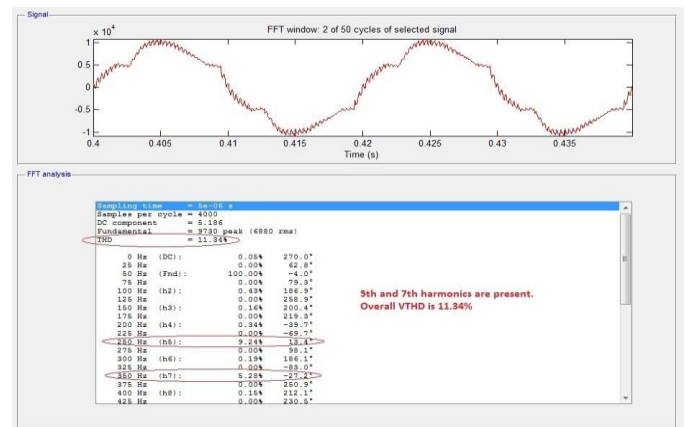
Signal

FFT window: 2 of 50 cycles of selected signal

$\times 10^4$

1
0.5
0
-0.5
-1

0.4 0.405 0.41 0.415 0.42 0.425 0.43 0.435

Time (s)

FFT analysis

Sampling time = 5e-06 s
Samples per cycle = 4000
DC component = 5.186
Fundamental = 9730 peak (6880 rms)
THD = 11.34%

| | | | |
|---|---|---|---|
| 0 Hz | (DC): | 0.05% | 270.0° |
| 25 Hz | | 0.00% | 62.8° |
| 50 Hz | (Fnd): | 100.00% | -4.0° |
| 75 Hz | | 0.00% | 79.3° |
| 100 Hz | (h2): | 0.45% | 186.9° |
| 125 Hz | | 0.00% | 258.9° |
| 150 Hz | (h3): | 0.16% | 200.4° |
| 175 Hz | | 0.00% | 219.3° |
| 200 Hz | (h4): | 0.34% | -39.7° |
| 225 Hz | | 0.00% | -69.7° |
| 250 Hz | (h5): | 9.24% | 13.4° |
| 275 Hz | | 0.00% | 98.1° |
| 300 Hz | (h6): | 0.19% | 186.1° |
| 325 Hz | | 0.00% | -89.0° |
| 350 Hz | (h7): | 5.28% | -27.2° |
| 375 Hz | | 0.00% | 250.9° |
| 400 Hz | (h8): | 0.15% | 212.1° |
| 425 Hz | | 0.00% | 230.5° |

5th and 7th harmonics are present.
Overall VTHD is 11.34%